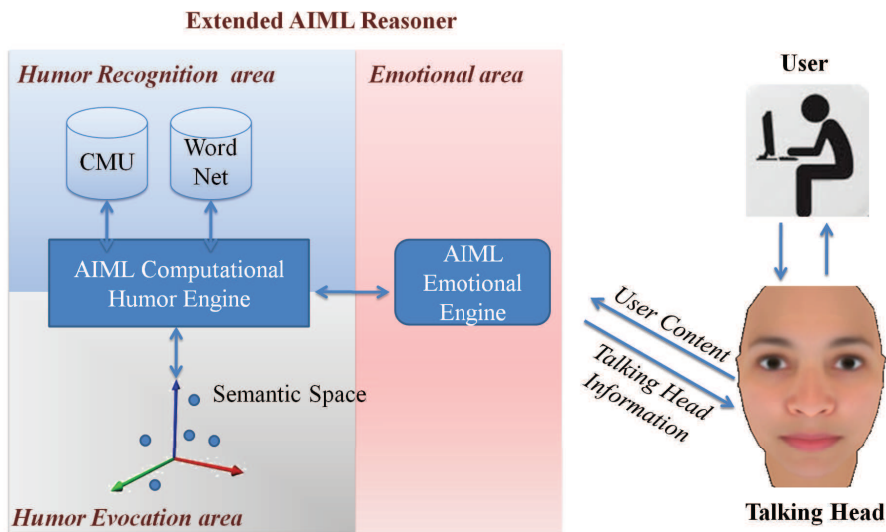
Extended AIML Reasoner

Humor Recognition area

Emotional area

CMU

Word Net

AIML Computational Humor Engine

AIML Emotional Engine

Semantic Space

Humor Evocation area

User

User Content

Talking Head Information

Talking Head